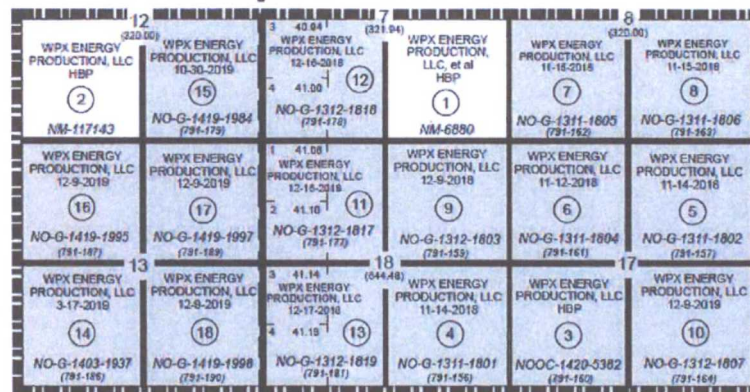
12
(320.00)

WPX ENERGY PRODUCTION, LLC HBP
2
NM-117143

WPX ENERGY PRODUCTION, LLC 10-30-2019
15
NO-G-1419-1984
(791-179)

7
(321.94)

3 40.84
WPX ENERGY PRODUCTION, LLC 12-16-2018
12
4 41.00
NO-G-1312-1816
(791-178)

WPX ENERGY PRODUCTION, LLC, et al HBP
1
NM-6880

8
(320.00)

WPX ENERGY PRODUCTION, LLC 11-15-2018
7
NO-G-1311-1805
(791-162)

WPX ENERGY PRODUCTION, LLC 11-15-2018
8
NO-G-1311-1806
(791-163)

WPX ENERGY PRODUCTION, LLC 12-9-2019
16
NO-G-1419-1995
(791-187)

WPX ENERGY PRODUCTION, LLC 12-9-2019
17
NO-G-1419-1997
(791-189)

1 41.08
WPX ENERGY PRODUCTION, LLC 12-16-2018
2 41.10
11
NO-G-1312-1817
(791-177)

WPX ENERGY PRODUCTION, LLC 12-9-2018
9
NO-G-1312-1803
(791-159)

WPX ENERGY PRODUCTION, LLC 11-12-2018
6
NO-G-1311-1804
(791-161)

WPX ENERGY PRODUCTION, LLC 11-14-2018
5
NO-G-1311-1802
(791-157)

13

18
(644.48)

17

WPX ENERGY PRODUCTION, LLC 3-17-2019
14
NO-G-1403-1937
(791-185)

WPX ENERGY PRODUCTION, LLC 12-9-2019
18
NO-G-1419-1998
(791-190)

3 41.14
WPX ENERGY PRODUCTION, LLC 12-17-2018
4 41.18
13
NO-G-1312-1819
(791-181)

WPX ENERGY PRODUCTION, LLC 11-14-2018
4
NO-G-1311-1801
(791-156)

WPX ENERGY PRODUCTION, LLC HBP
3
NOOC-1420-5382
(791-160)

WPX ENERGY PRODUCTION, LLC 12-9-2019
10
NO-G-1312-1807
(791-164)